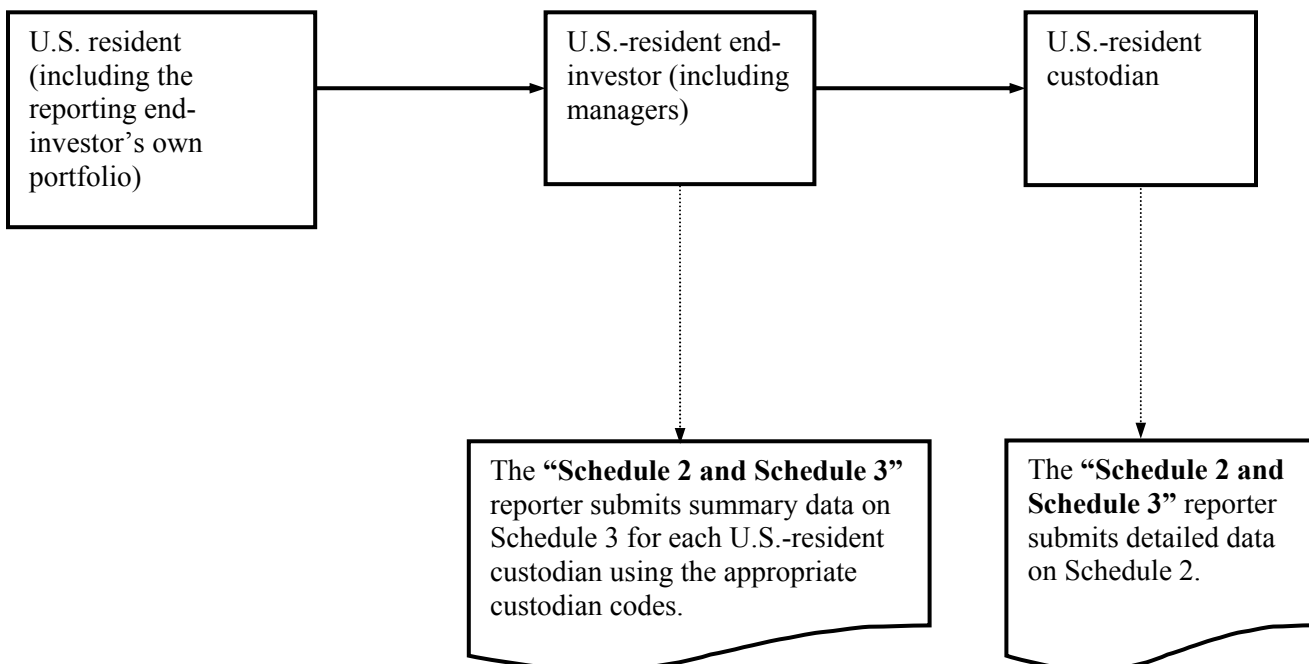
U.S. resident (including the reporting end-investor's own portfolio)

U.S.-resident end-investor (including managers)

U.S.-resident custodian

The **"Schedule 2 and Schedule 3"** reporter submits summary data on Schedule 3 for each U.S.-resident custodian using the appropriate custodian codes.

The **"Schedule 2 and Schedule 3"** reporter submits detailed data on Schedule 2.